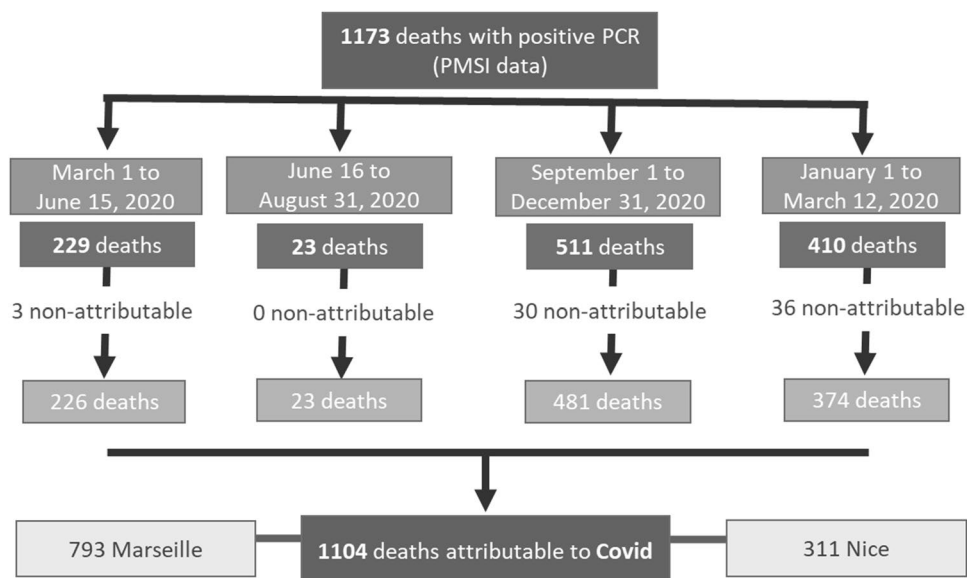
**1173** deaths with positive PCR (PMSI data)

March 1 to June 15, 2020

**229** deaths

3 non-attributable

226 deaths

June 16 to August 31, 2020

**23** deaths

0 non-attributable

23 deaths

September 1 to December 31, 2020

**511** deaths

30 non-attributable

481 deaths

January 1 to March 12, 2020

**410** deaths

36 non-attributable

374 deaths

793 Marseille

**1104** deaths attributable to **Covid**

311 Nice